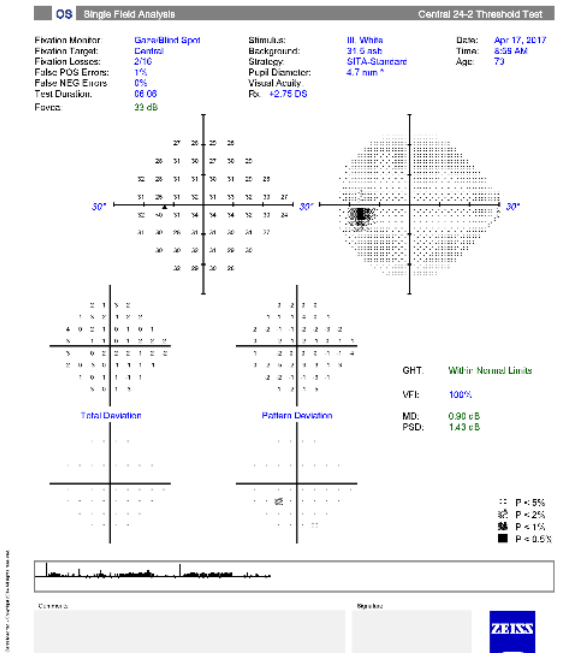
OS Single Field Analysis

Central 24-2 Threshold Test

Fixation Monitor: Gaze/Blind Spot
Fixation Target: Central
Fixation Losses: 2/16
False POS Errors: 1%
False NEG Errors: 0%
Test Duration: 06:06
Fovea: 33 dB

Stimulus: III, White
Background: 31.5 asb
Strategy: SITA-Standard
Pupil Diameter: 4.7 mm *
Visual Acuity:
Rx: +2.75 DS

Date: Apr 17, 2017
Time: 8:59 AM
Age: 73

30°

30°

30°

30°

Total Deviation

Pattern Deviation

GHT: Within Normal Limits

VFI: 100%

MD: 0.90 dB
PSD: 1.43 dB

P < 5%
P < 2%
P < 1%
P < 0.5%

Comments

Signature

ZEISS